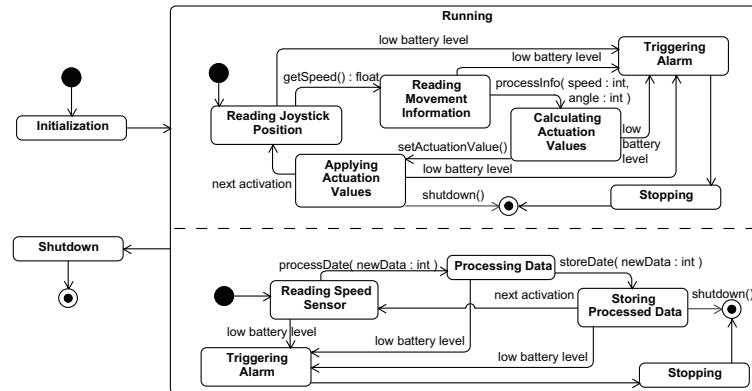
Running

Initialization

Shutdown

low battery level

low battery level

Triggering Alarm

getSpeed() : float

Reading Joystick Position

Reading Movement Information

processInfo( speed : int, angle : int )

Calculating Actuation Values

low battery level

setActuationValue()

Applying Actuation Values

low battery level

next activation

shutdown()

Stopping

processDate( newData : int )

Processing Data

storeDate( newData : int )

Reading Speed Sensor

next activation

Storing Processed Data

shutdown()

low battery level

low battery level

low battery level

Triggering Alarm

Stopping